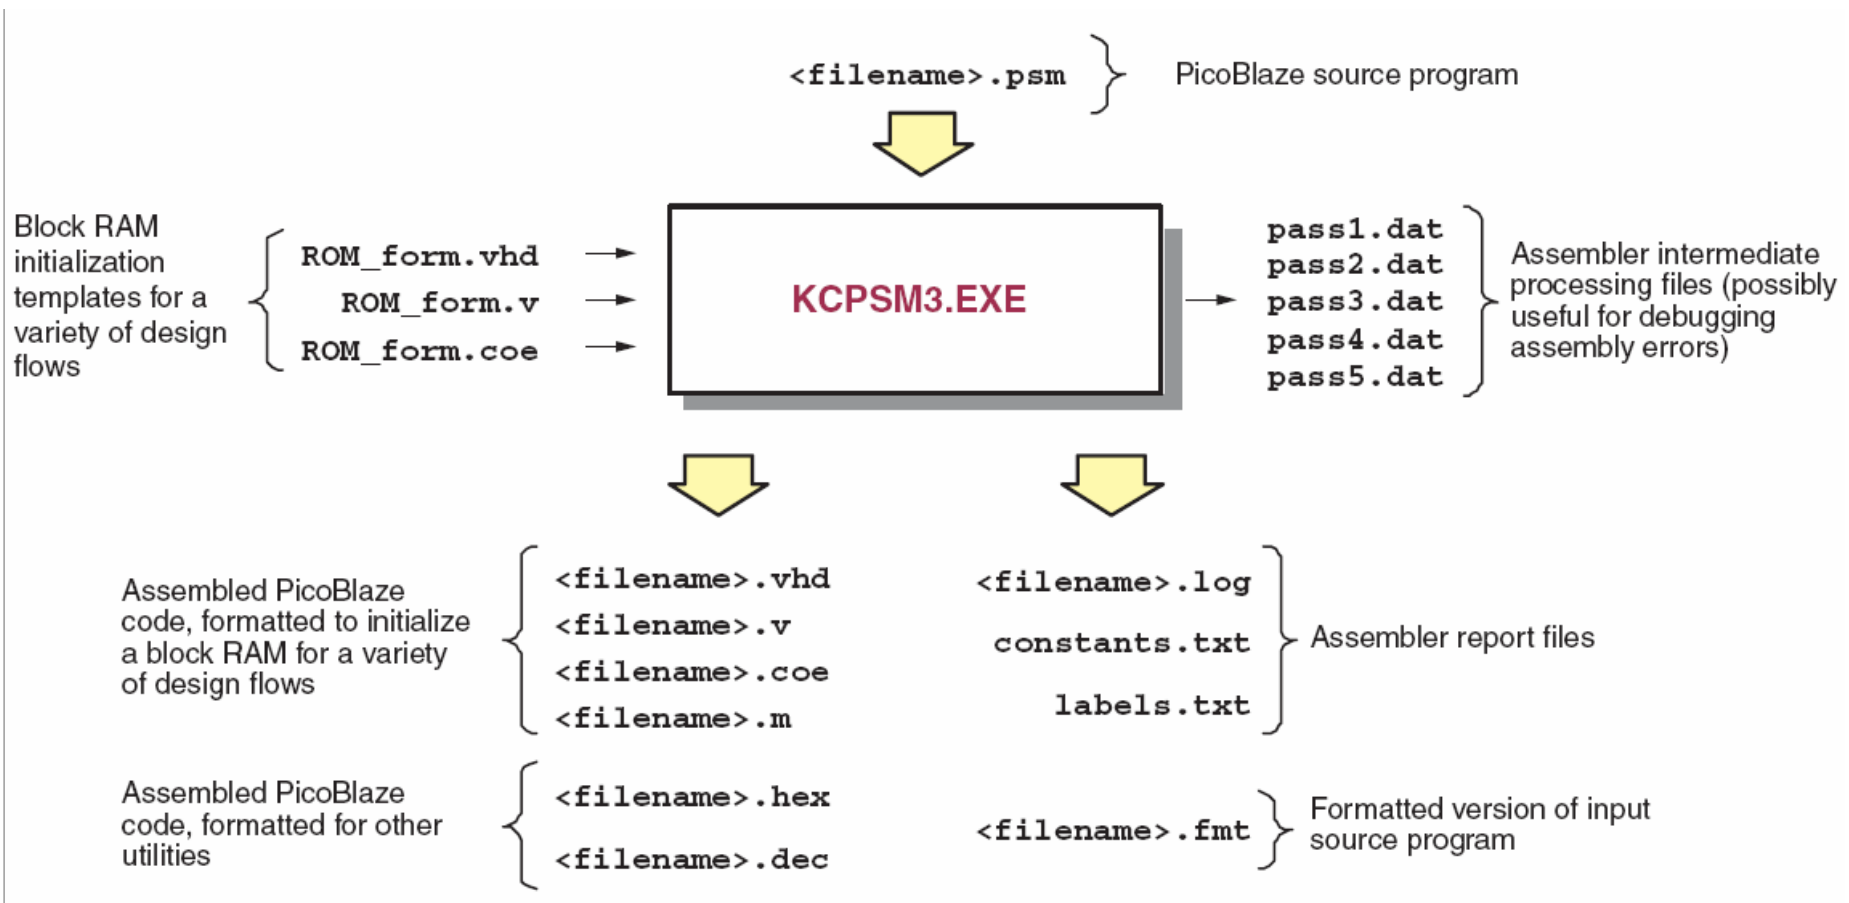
<filename>.psm

PicoBlaze source program

Block RAM initialization templates for a variety of design flows

ROM_form.vhd
ROM_form.v
ROM_form.coe

KCPSM3.EXE

pass1.dat
pass2.dat
pass3.dat
pass4.dat
pass5.dat

Assembler intermediate processing files (possibly useful for debugging assembly errors)

Assembled PicoBlaze code, formatted to initialize a block RAM for a variety of design flows

<filename>.vhd
<filename>.v
<filename>.coe
<filename>.m

<filename>.log
constants.txt
labels.txt

Assembler report files

Assembled PicoBlaze code, formatted for other utilities

<filename>.hex
<filename>.dec

<filename>.fmt

Formatted version of input source program